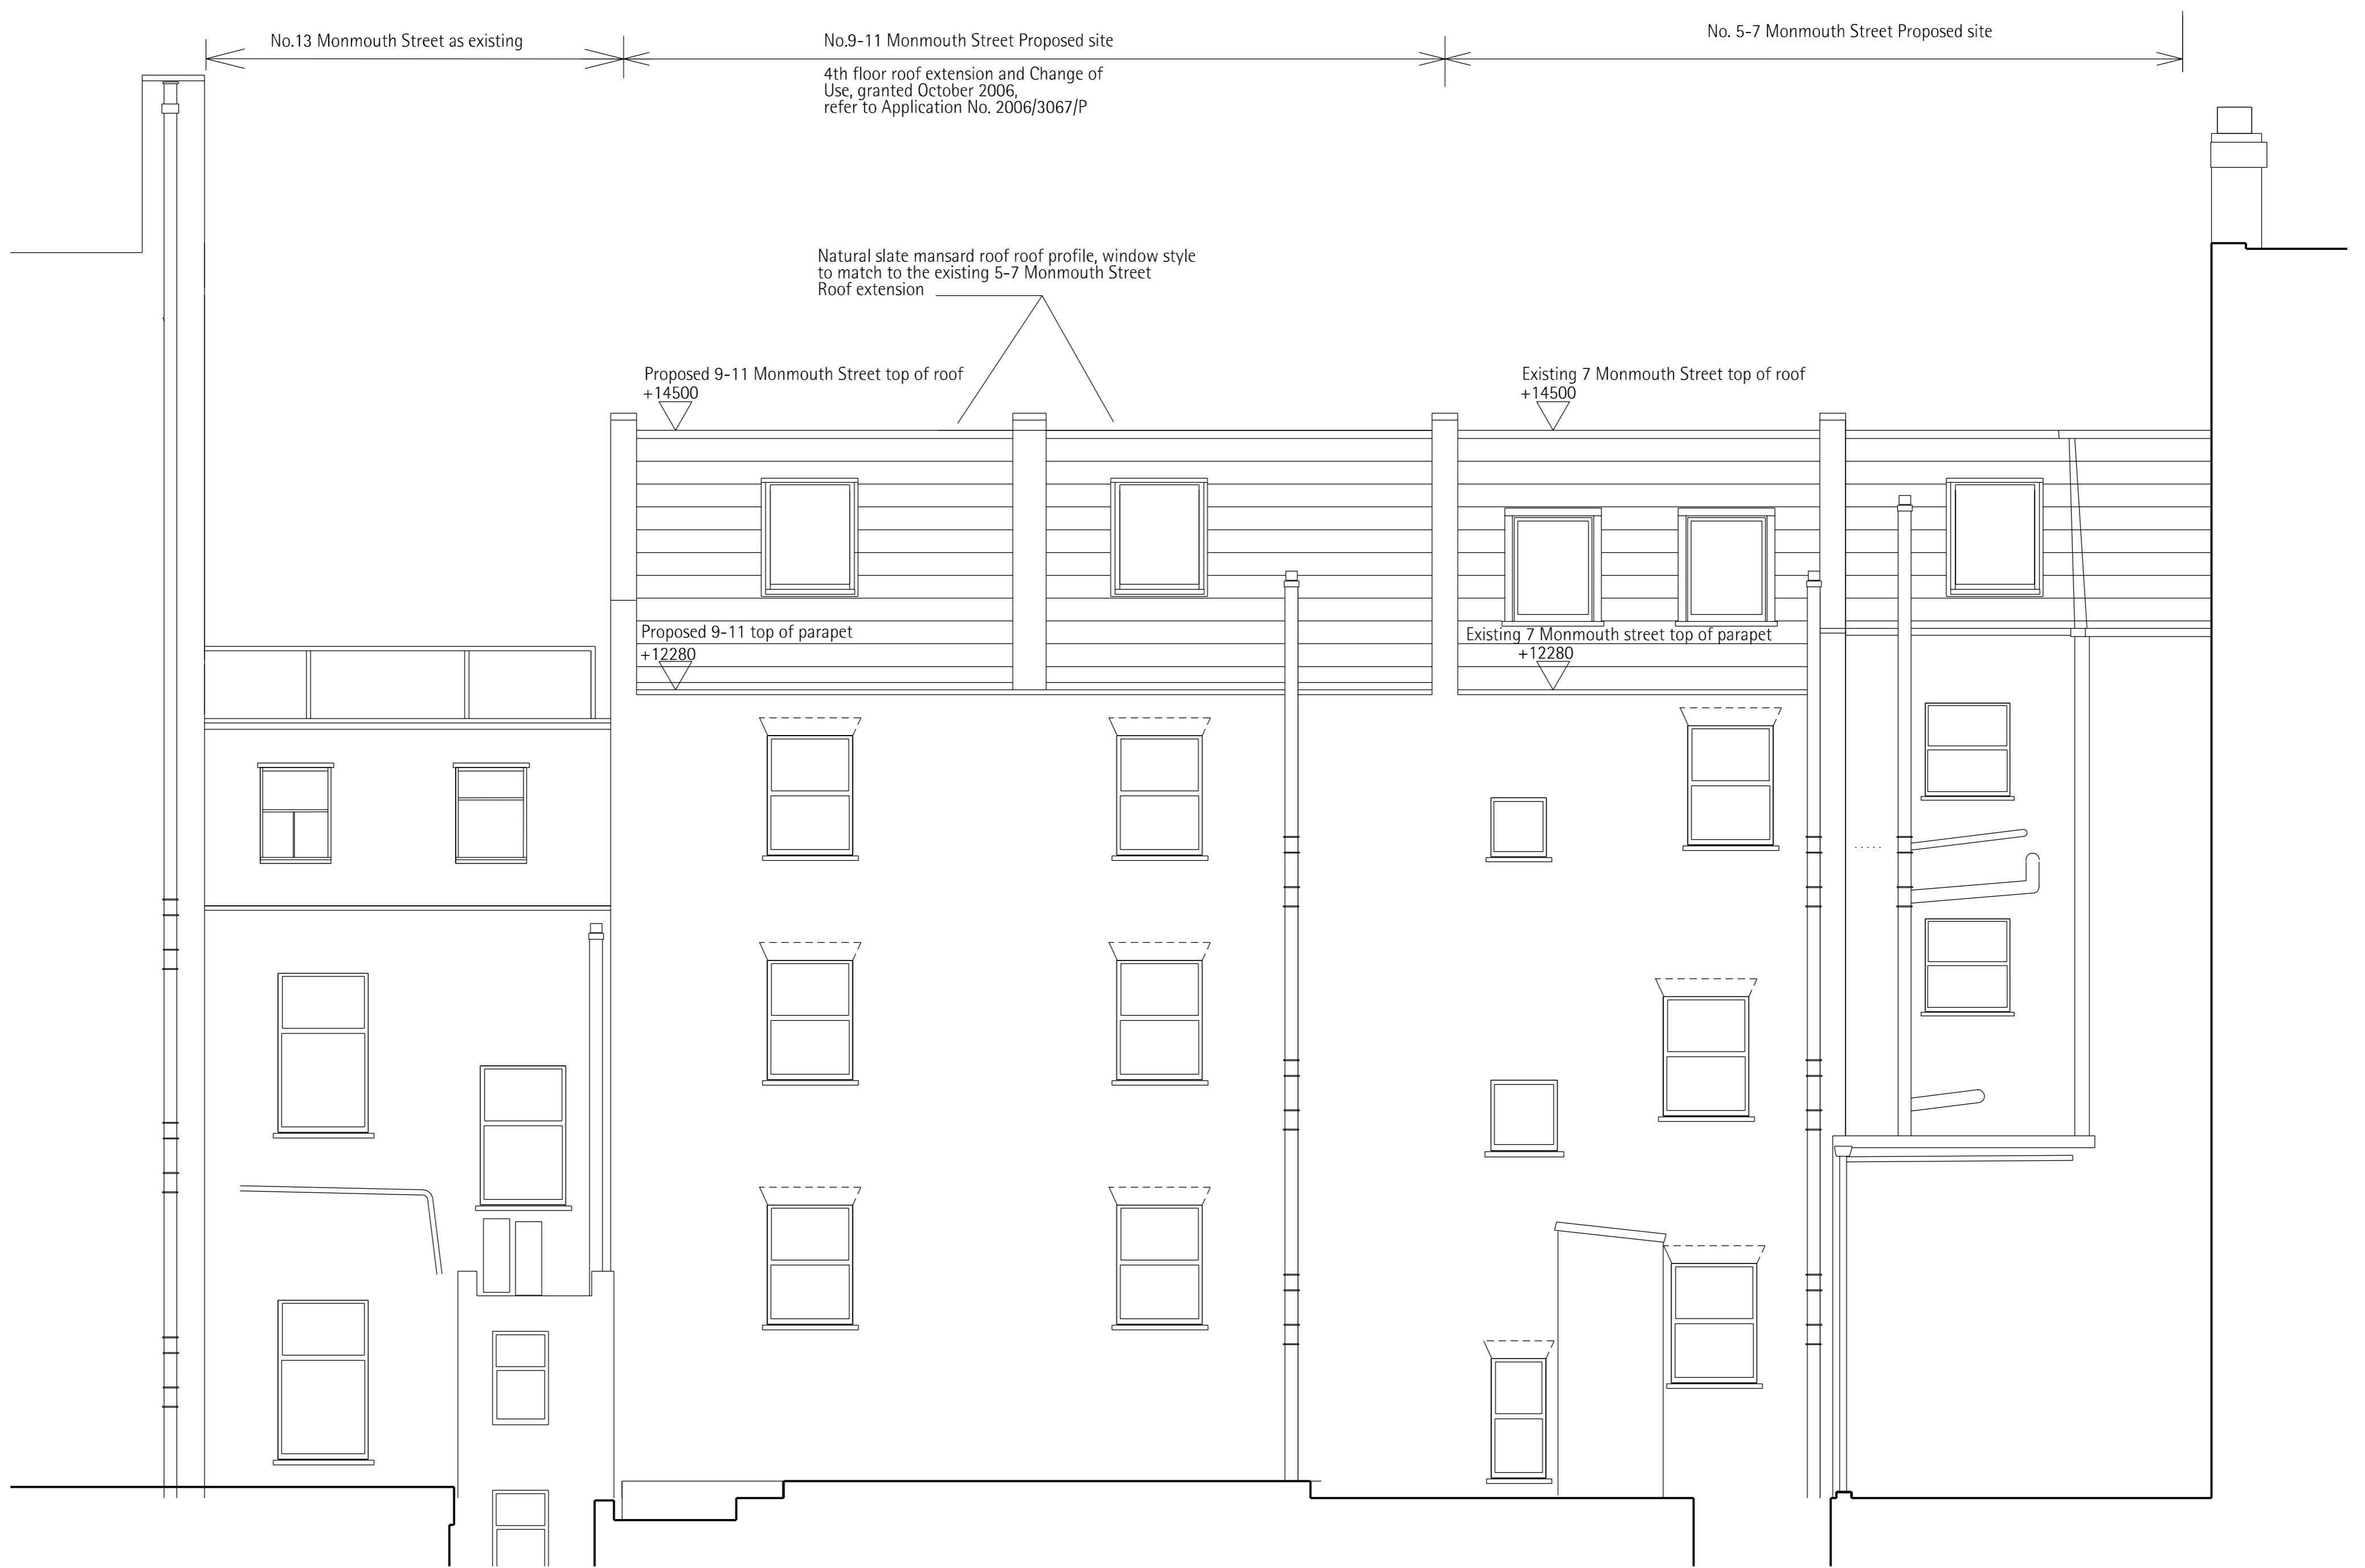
No.13 Monmouth Street as existing

No.9-11 Monmouth Street Proposed site

4th floor roof extension and Change of Use, granted October 2006, refer to Application No. 2006/3067/P

No. 5-7 Monmouth Street Proposed site

Natural slate mansard roof roof profile, window style to match to the existing 5-7 Monmouth Street Roof extension

Proposed 9-11 Monmouth Street top of roof
+14500

Existing 7 Monmouth Street top of roof
+14500

Proposed 9-11 top of parapet
+12280

Existing 7 Monmouth street top of parapet
+12280